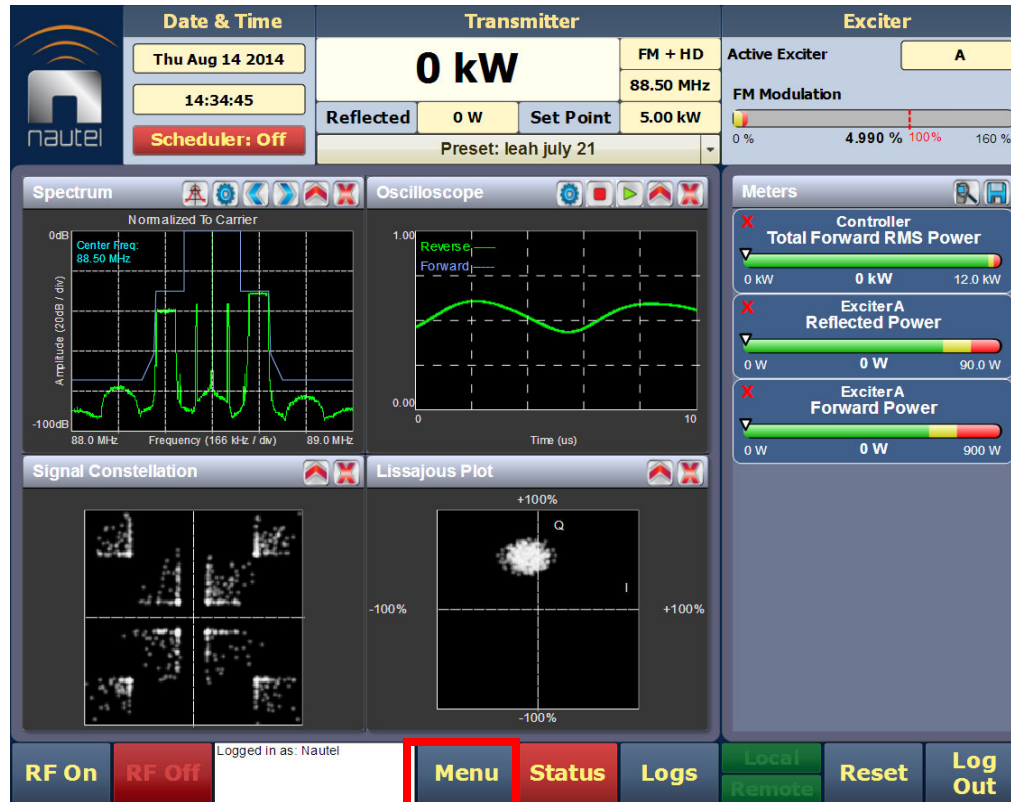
nautel

Date & Time
Thu Aug 14 2014
14:34:45
Scheduler: Off

Transmitter
0 kW
FM + HD
88.50 MHz
Reflected
0 W
Set Point
5.00 kW
Preset: leah july 21

Exciter
Active Exciter
A
FM Modulation
0 %
4.990 %
100%
160 %

Spectrum
Normalized To Carrier
0dB
Center Freq:
88.50 MHz
Amplitude (20dB / div)
-100dB
88.0 MHz
Frequency (166 kHz / div)
89.0 MHz

Oscilloscope
1.00
Reverse
Forward
0.00
0
10
Time (us)

Meters
Controller
Total Forward RMS Power
0 kW
0 kW
12.0 kW
Exciter A
Reflected Power
0 W
0 W
90.0 W
Exciter A
Forward Power
0 W
0 W
900 W

Signal Constellation

Lissajous Plot
+100%
Q
I
-100%
+100%
-100%

RF On
RF Off
Logged in as: Nautel
Menu
Status
Logs
Local
Remote
Reset
Log Out